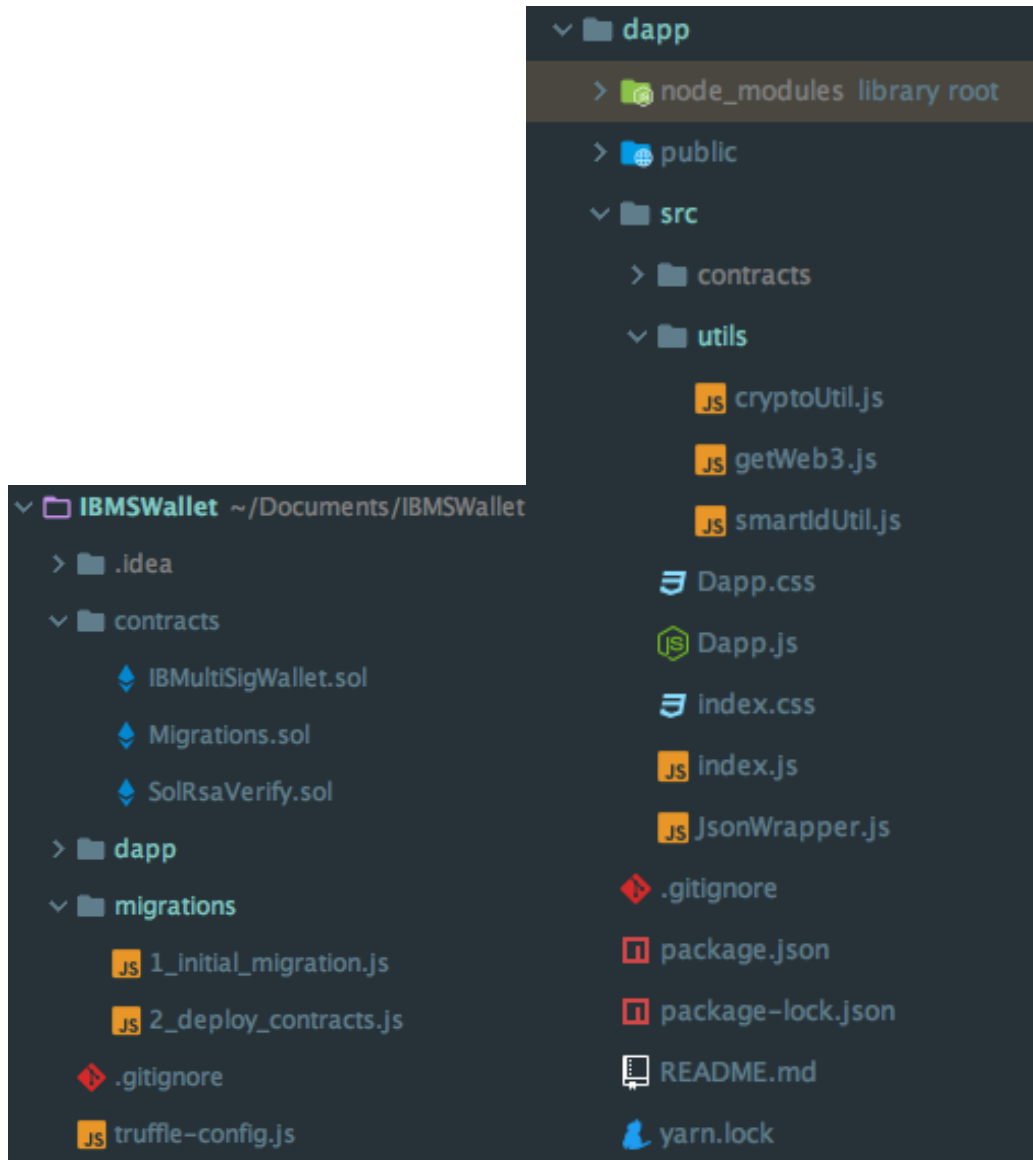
dapp
node_modules library root
public
src
contracts
utils
JS cryptoUtil.js
JS getWeb3.js
JS smartIdUtil.js
Dapp.css
Dapp.js
index.css
JS index.js
JS JsonWrapper.js
.gitignore
package.json
package-lock.json
README.md
yarn.lock

IBMSWallet ~/Documents/IBMSWallet
.idea
contracts
IBMultiSigWallet.sol
Migrations.sol
SolRsaVerify.sol
dapp
migrations
JS 1_initial_migration.js
JS 2_deploy_contracts.js
.gitignore
JS truffle-config.js